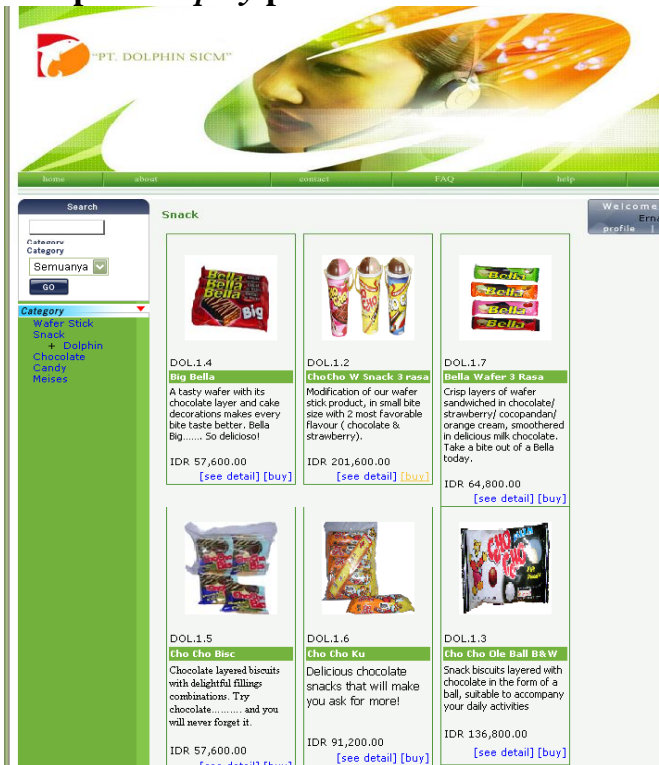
"PT. DOLPHIN SICM"

home | about | contact | FAQ | help

Search

Category
Category
Semuanya
GO

Category
Wafer Stick
Snack
+ Dolphin
Chocolate
Candy
Meises

Welcome
Erna
profile |

Snack

DOL.1.4
Big Bella
A tasty wafer with its chocolate layer and cake decorations makes every bite taste better. Bella Big....... So delicioso!
IDR 57,600.00
[see detail] [buy]

DOL.1.2
ChoCho W Snack 3 rasa
Modification of our wafer stick product, in small bite size with 2 most favorable flavour ( chocolate & strawberry).
IDR 201,600.00
[see detail] [buy]

DOL.1.7
Bella Wafer 3 Rasa
Crisp layers of wafer sandwiched in chocolate/ strawberry/ cocopandan/ orange cream, smoothered in delicious milk chocolate. Take a bite out of a Bella today.
IDR 64,800.00
[see detail] [buy]

DOL.1.5
Cho Cho Bisc
Chocolate layered biscuits with delightful fillings combinations. Try chocolate.......... and you will never forget it.
IDR 57,600.00
[see detail] [buy]

DOL.1.6
Cho Cho Ku
Delicious chocolate snacks that will make you ask for more!
IDR 91,200.00
[see detail] [buy]

DOL.1.3
Cho Cho Ole Ball B&W
Snack biscuits layered with chocolate in the form of a ball, suitable to accompany your daily activities
IDR 136,800.00
[see detail] [buy]